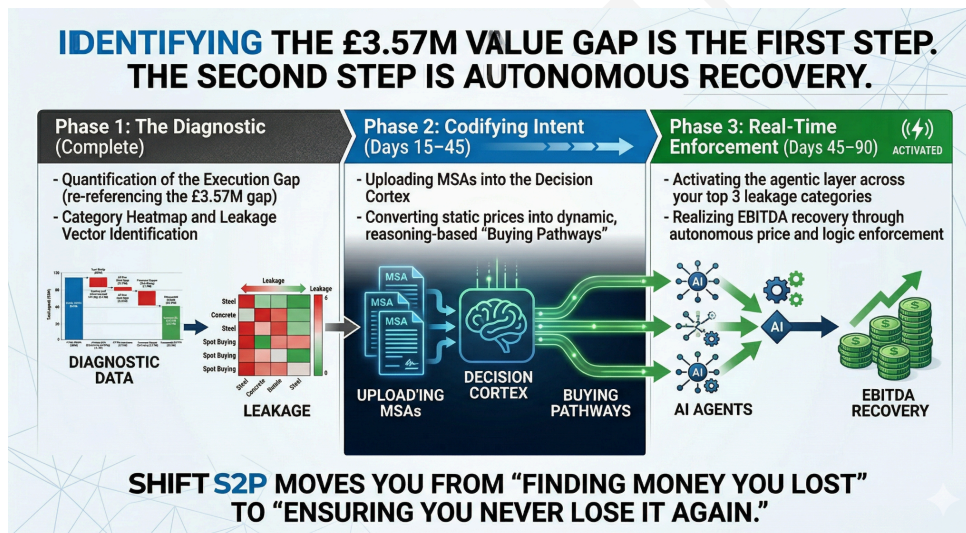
IDENTIFYING THE £3.57M VALUE GAP IS THE FIRST STEP. THE SECOND STEP IS AUTONOMOUS RECOVERY.

Phase 1: The Diagnostic (Complete)

- Quantification of the Execution Gap (re-referencing the £3.57M gap)
- Category Heatmap and Leakage Vector Identification

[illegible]

DIAGNOSTIC DATA

Leakage

Leakage

Steel
Concrete
Steel
Spot Buying
Spot Buying
Spot Buying

Steel Concrete Rebate Steel

LEAKAGE

Phase 2: Codifying Intent (Days 15–45)

- Uploading MSAs into the Decision Cortex
- Converting static prices into dynamic, reasoning-based "Buying Pathways"

MSA
MSA
MSA

UPLOAD'ING MSAs

DECISION CORTEX

BUYING PATHWAYS

Phase 3: Real-Time Enforcement (Days 45–90)

ACTIVATED

- Activating the agentic layer across your top 3 leakage categories
- Realizing EBITDA recovery through autonomous price and logic enforcement

AI
AI
AI
AI

AI AGENTS

EBITDA RECOVERY

SHIFT S2P MOVES YOU FROM "FINDING MONEY YOU LOST" TO "ENSURING YOU NEVER LOSE IT AGAIN."